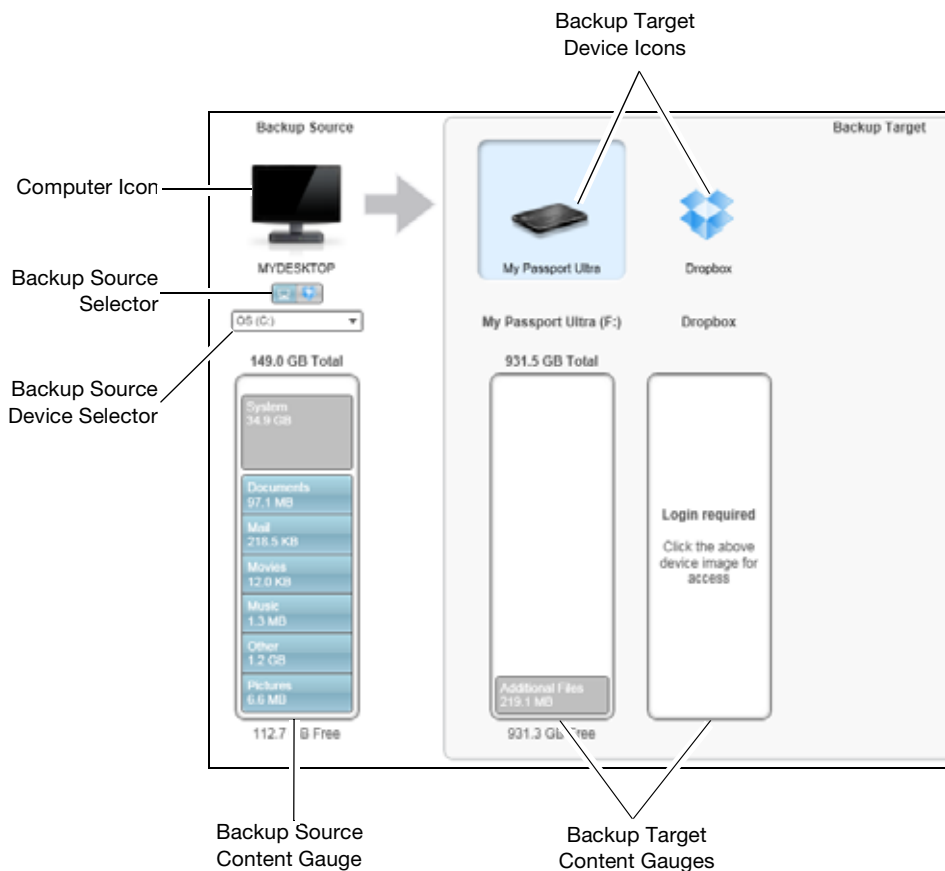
Backup Target Device Icons

Backup Source

Backup Target

Computer Icon

MYDESKTOP

My Passport Ultra

Dropbox

Backup Source Selector

OS (C:)

My Passport Ultra (F:)

Dropbox

Backup Source Device Selector

149.0 GB Total

931.5 GB Total

System
34.9 GB

Documents
97.1 MB

Mail
218.5 KB

Movies
12.0 KB

Music
1.3 MB

Other
1.2 GB

Pictures
6.6 MB

Login required

Click the above device image for access

Additional Files
219.1 MB

112.7 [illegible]B Free

931.3 GB Free

Backup Source Content Gauge

Backup Target Content Gauges